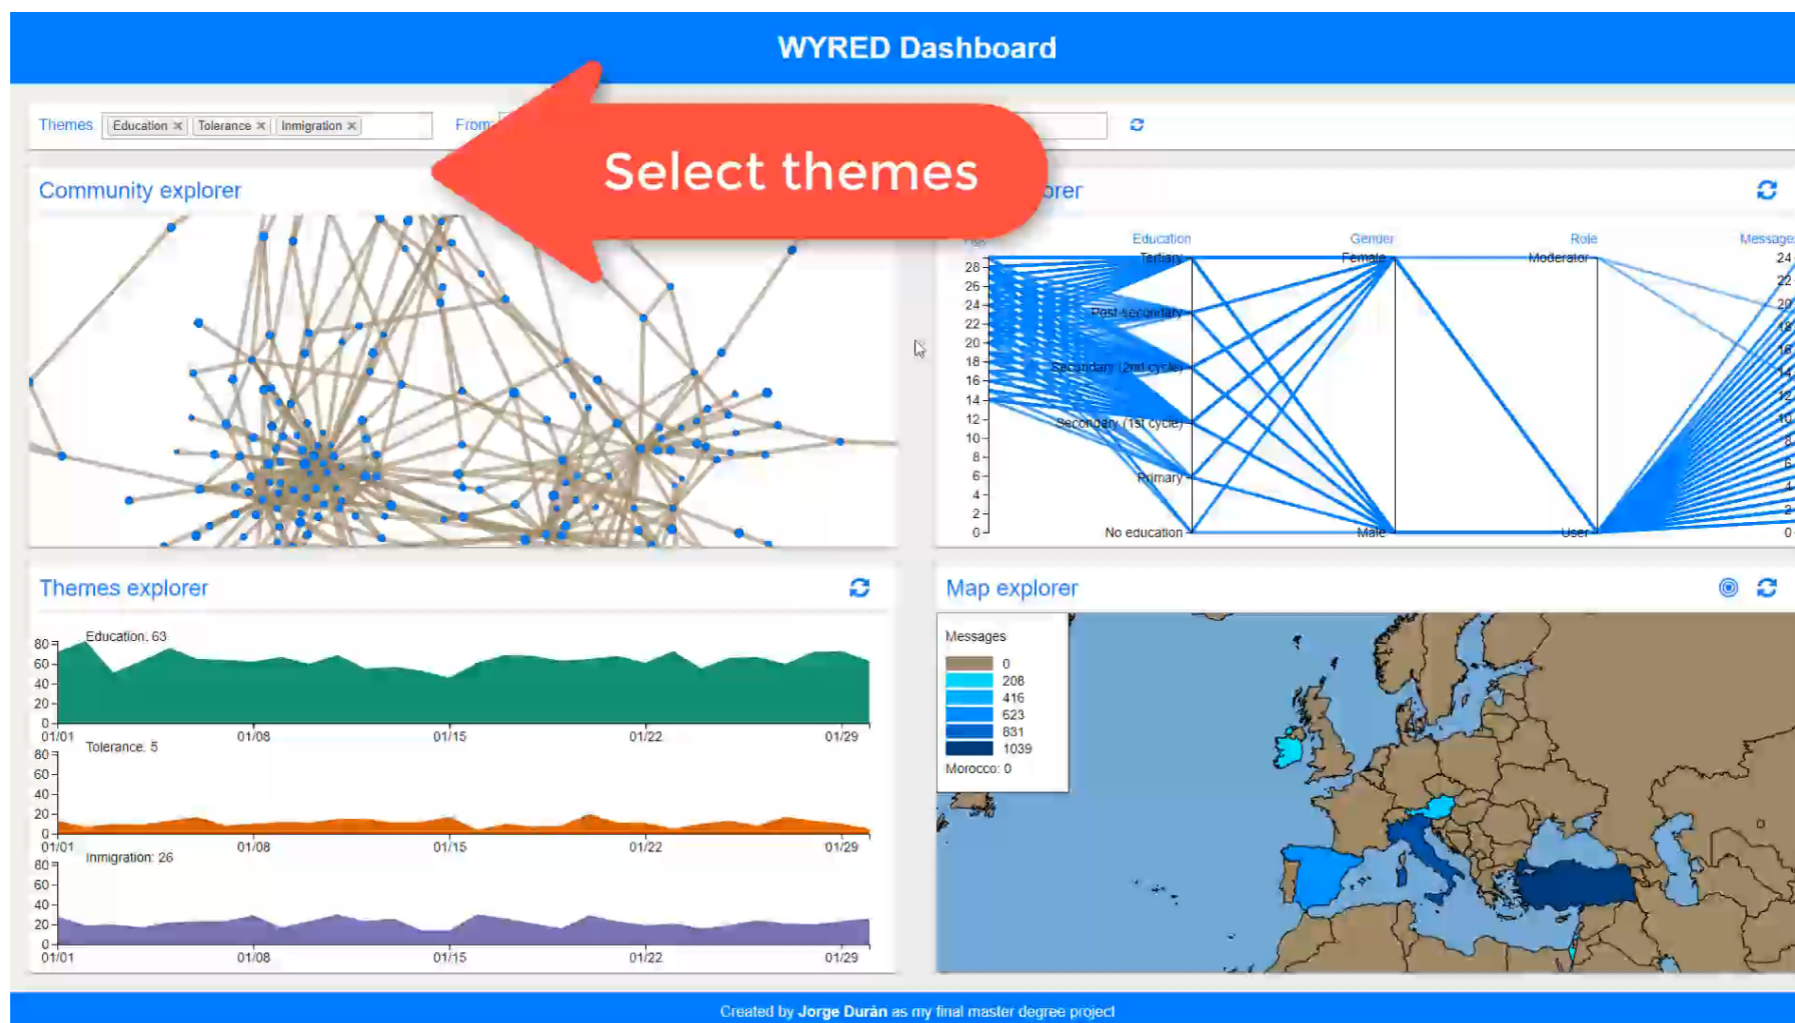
WYRED Dashboard

Themes Education × Tolerance × Inmigration ×

From

Select themes

Community explorer

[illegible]rer

Education Gender Role Message

28 26 24 22 20 18 16 14 12 10 8 6 4 2 0

Tertiary Female Moderator 24

Post secondary

Secondary (2nd cycle)

Secondary (1st cycle)

Primary

No education Male User 0

Themes explorer

Education: 63

80 60 40 20 0

01/01 01/08 01/15 01/22 01/29

Tolerance: 5

80 60 40 20 0

01/01 01/08 01/15 01/22 01/29

Inmigration: 26

80 60 40 20 0

01/01 01/08 01/15 01/22 01/29

Map explorer

Messages

0
208
416
623
831
1039

Morocco: 0

Created by Jorge Durán as my final master degree project